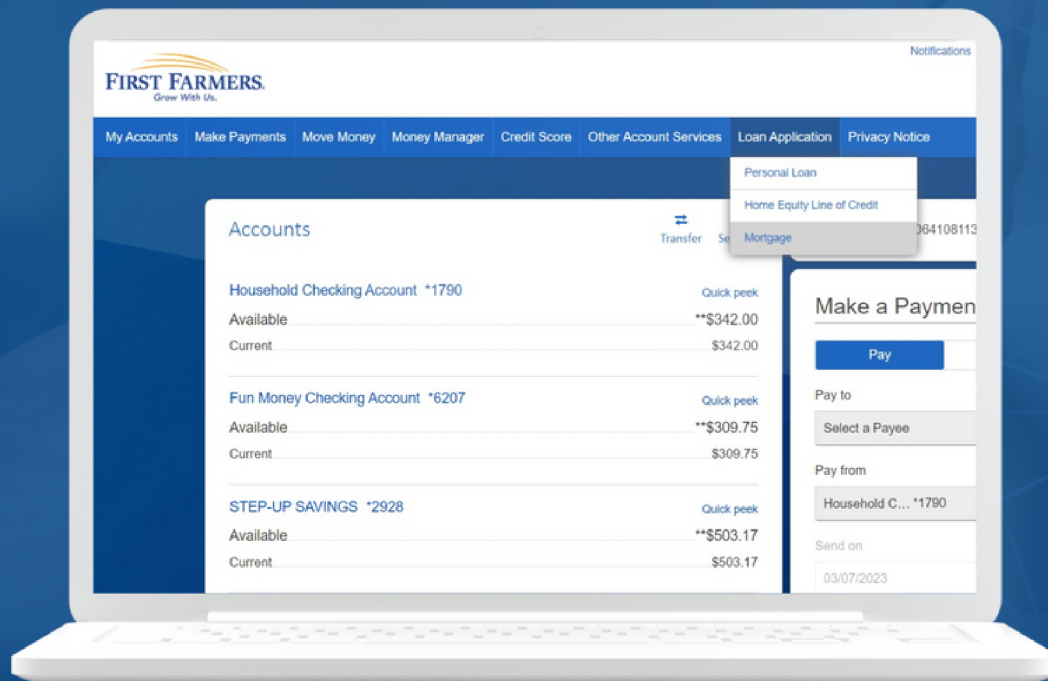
Notifications

FIRST FARMERS
Grow With Us.

My Accounts Make Payments Move Money Money Manager Credit Score Other Account Services Loan Application Privacy Notice

Personal Loan
Home Equity Line of Credit
Mortgage

Accounts

Transfer Se

064108113

Household Checking Account *1790
Quick peek
Available **$342.00
Current $342.00

Fun Money Checking Account *6207
Quick peek
Available **$309.75
Current $309.75

STEP-UP SAVINGS *2928
Quick peek
Available **$503.17
Current $503.17

Make a Paymen

Pay

Pay to
Select a Payee

Pay from
Household C... *1790

Send on
03/07/2023